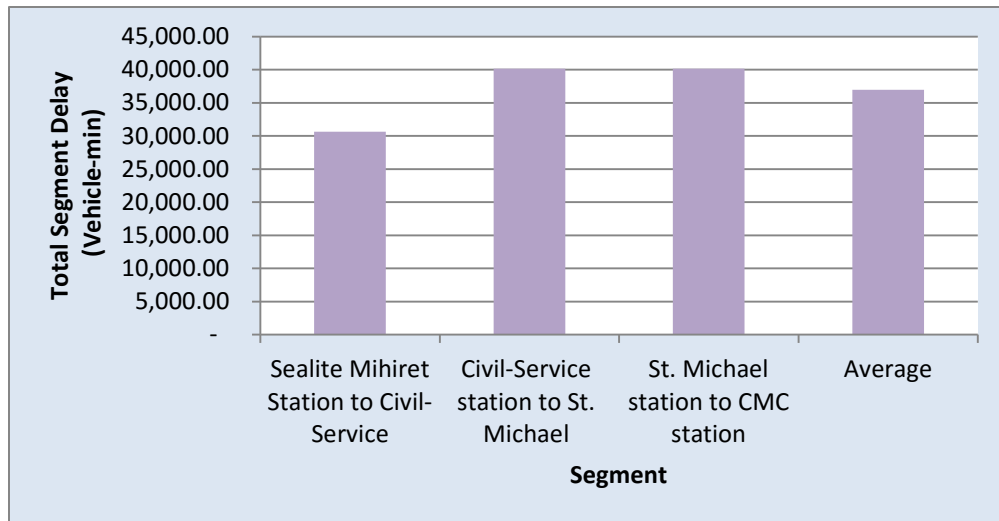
Total Segment Delay (Vehicle-min)

45,000.00
40,000.00
35,000.00
30,000.00
25,000.00
20,000.00
15,000.00
10,000.00
5,000.00
-

Sealite Mihiret Station to Civil-Service

Civil-Service station to St. Michael

St. Michael station to CMC station

Average

Segment